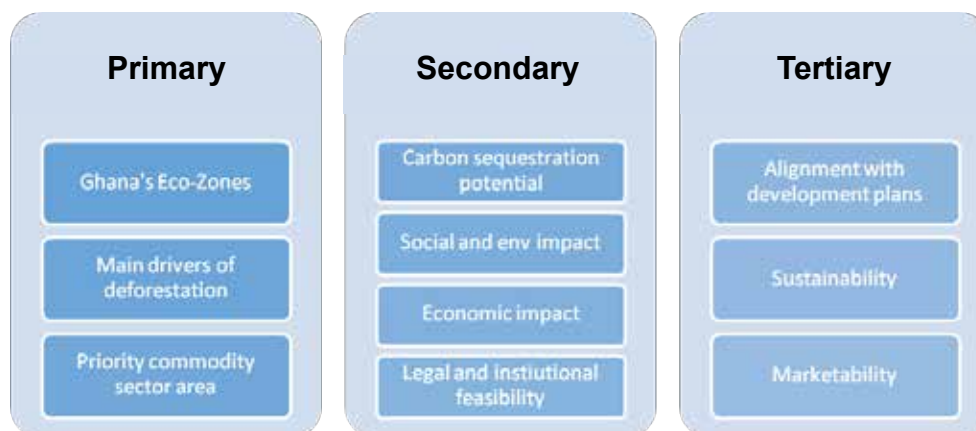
Primary

Ghana's Eco-Zones

Main drivers of deforestation

Priority commodity sector area

Secondary

Carbon sequestration potential

Social and env impact

Economic impact

Legal and instiutional feasibility

Tertiary

Alignment with development plans

Sustainability

Marketability